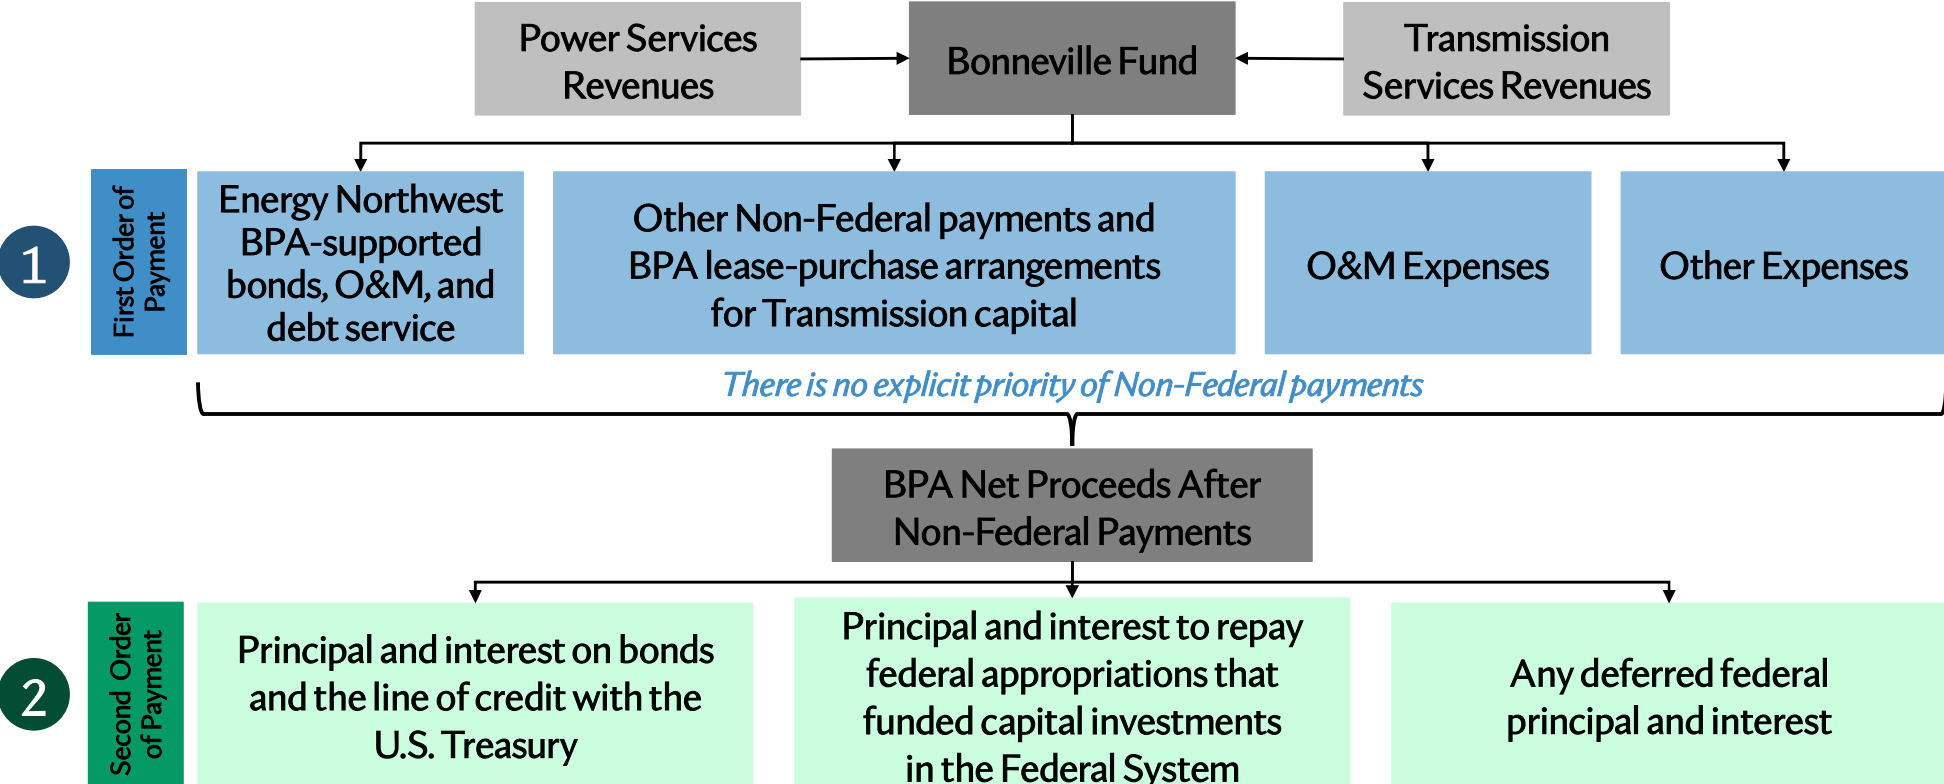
Power Services Revenues

Bonneville Fund

Transmission Services Revenues

1

First Order of Payment

Energy Northwest BPA-supported bonds, O&M, and debt service

Other Non-Federal payments and BPA lease-purchase arrangements for Transmission capital

O&M Expenses

Other Expenses

There is no explicit priority of Non-Federal payments

BPA Net Proceeds After Non-Federal Payments

2

Second Order of Payment

Principal and interest on bonds and the line of credit with the U.S. Treasury

Principal and interest to repay federal appropriations that funded capital investments in the Federal System

Any deferred federal principal and interest